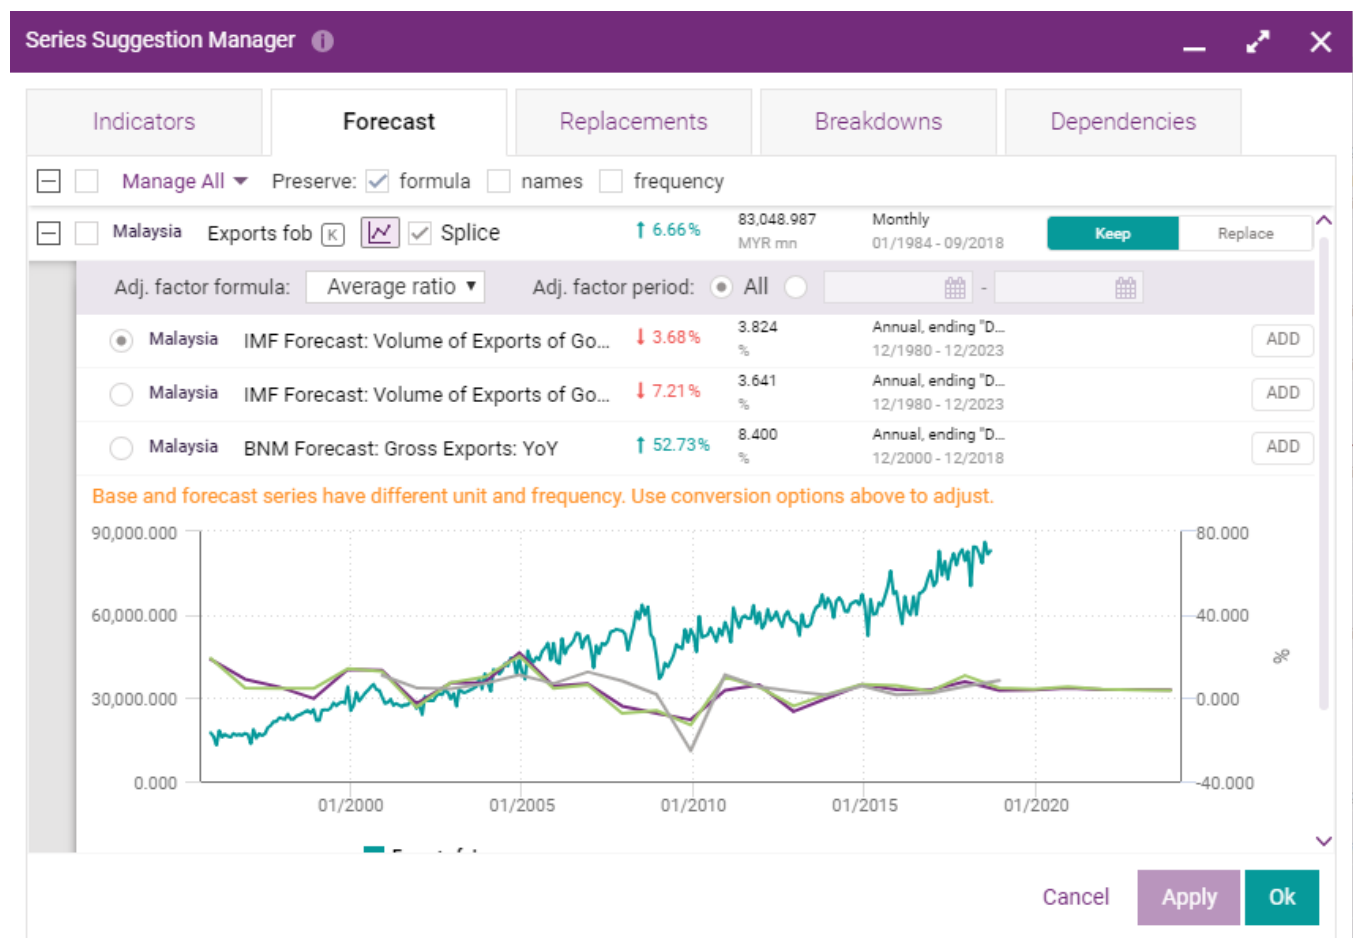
Series Suggestion Manager

Indicators | Forecast | Replacements | Breakdowns | Dependencies

Manage All ▾ Preserve: formula names frequency

Malaysia Exports fob K Splice ↑ 6.66% 83,048.987 MYR mn Monthly 01/1984 - 09/2018 Keep Replace

Adj. factor formula: Average ratio ▾ Adj. factor period: All -

Malaysia IMF Forecast: Volume of Exports of Go... ↓ 3.68% 3.824 % Annual, ending "D... 12/1980 - 12/2023 ADD

Malaysia IMF Forecast: Volume of Exports of Go... ↓ 7.21% 3.641 % Annual, ending "D... 12/1980 - 12/2023 ADD

Malaysia BNM Forecast: Gross Exports: YoY ↑ 52.73% 8.400 % Annual, ending "D... 12/2000 - 12/2018 ADD

Base and forecast series have different unit and frequency. Use conversion options above to adjust.

90,000.000
60,000.000
30,000.000
0.000

80.000
40.000
0.000
-40.000
%

01/2000 01/2005 01/2010 01/2015 01/2020

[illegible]

Cancel Apply Ok